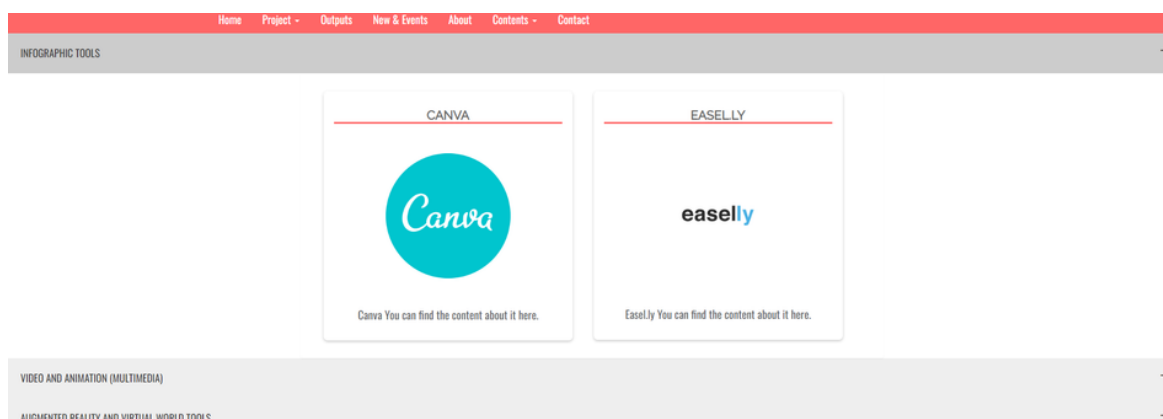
Home Project Outputs New & Events About Contents Contact

INFOGRAPHIC TOOLS

CANVA

Canva

Canva You can find the content about it here.

EASEL.LY

easelly

Easel.ly You can find the content about it here.

VIDEO AND ANIMATION (MULTIMEDIA)

AUGMENTED REALITY AND VIRTUAL WORLD TOOLS